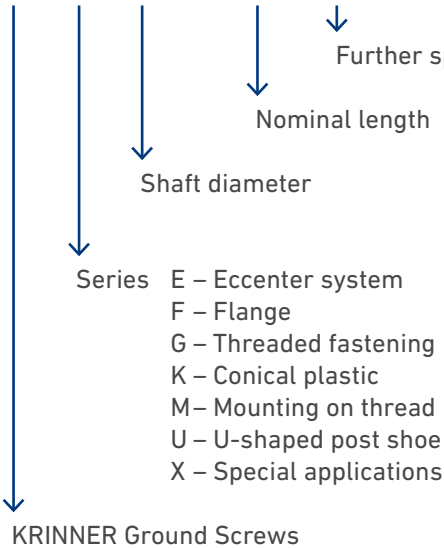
Further s

Nominal length

Shaft diameter

Series E – Eccenter system
F – Flange
G – Threaded fastening
K – Conical plastic
M – Mounting on thread
U – U-shaped post shoe
X – Special applications

KRINNER Ground Screws